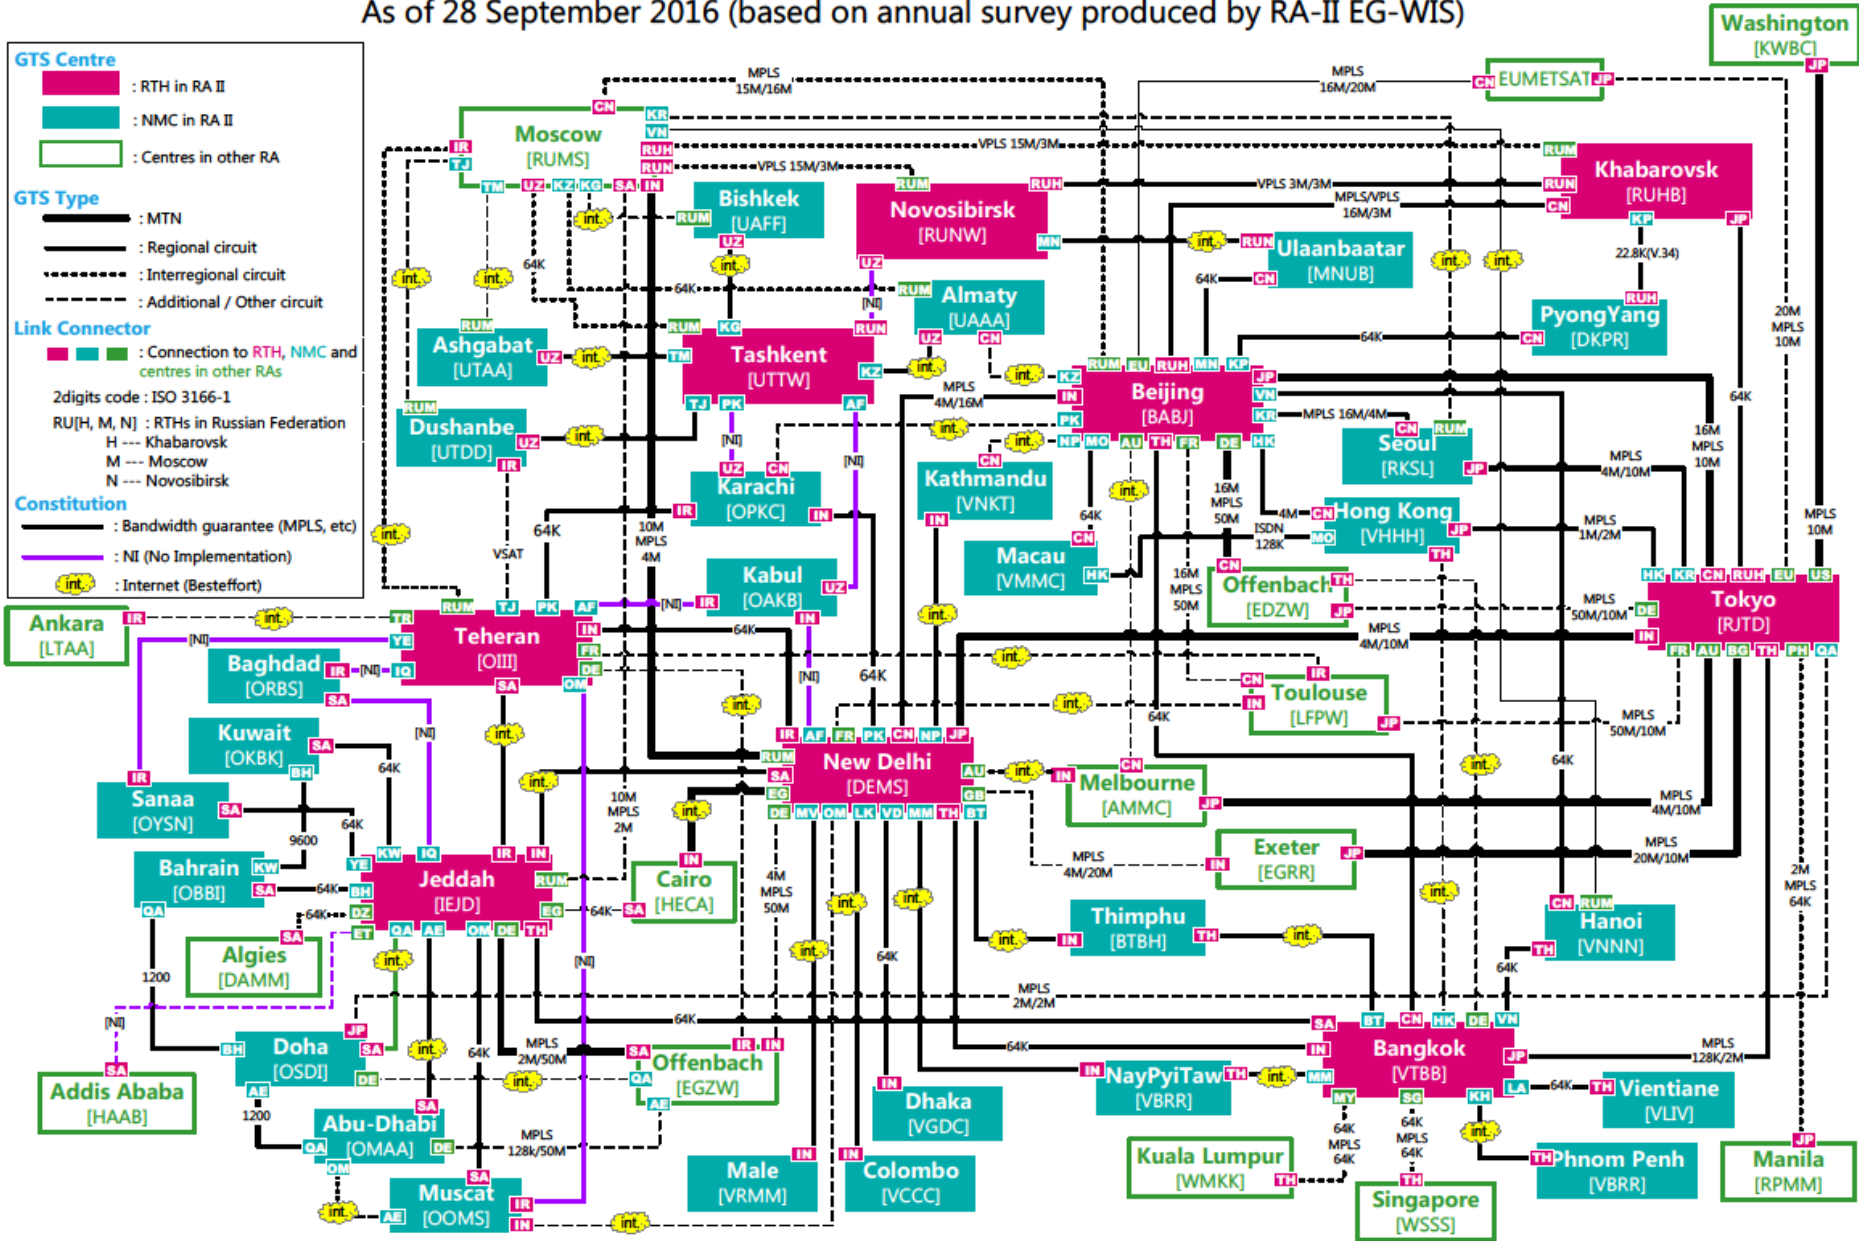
As of 28 September 2016 (based on annual survey produced by RA-II EG-WIS)

GTS Centre
: RTH in RA II
: NMC in RA II
: Centres in other RA

GTS Type
: MTN
: Regional circuit
: Interregional circuit
: Additional / Other circuit

Link Connector
: Connection to RTH, NMC and centres in other RAs
2digits code : ISO 3166-1
RU[H, M, N] : RTHs in Russian Federation
H --- Khabarovsk
M --- Moscow
N --- Novosibirsk

Constitution
: Bandwidth guarantee (MPLS, etc)
: NI (No Implementation)
int. : Internet (Besteffort)

Washington [KWBC]
EUMETSAT
Moscow [RUMS]
Bishkek [UAFF]
Novosibirsk [RUNW]
Khabarovsk [RUHB]
Ulaanbaatar [MNUB]
PyongYang [DKPR]
Almaty [UAAA]
Ashgabat [UTAA]
Tashkent [UTTW]
Dushanbe [UTDD]
Beijing [BABJ]
Seoul [RKSL]
Karachi [OPKC]
Kathmandu [VNKT]
Hong Kong [VHHH]
Macau [VMMC]
Offenbach [EDZW]
Kabul [OAKB]
Tokyo [RJTD]
Ankara [LTAA]
Teheran [OIII]
Baghdad [ORBS]
Toulouse [LFPW]
Kuwait [OKBK]
New Delhi [DEMS]
Melbourne [AMMC]
Sanaa [OYSN]
Exeter [EGRR]
Bahrain [OBBI]
Jeddah [IEJD]
Cairo [HECA]
Thimphu [BTBH]
Hanoi [VNNN]
Algies [DAMM]
Doha [OSDI]
Offenbach [EGZW]
Bangkok [VTBB]
Addis Ababa [HAAB]
NayPyiTaw [VBRR]
Vientiane [VLIV]
Abu-Dhabi [OMAA]
Dhaka [VGDC]
Male [VRMM]
Colombo [VCCC]
Kuala Lumpur [WMKK]
Phnom Penh [VBRR]
Manila [RPMM]
Muscat [OOMS]
Singapore [WSSS]

MPLS 15M/16M
MPLS 16M/20M
VPLS 15M/3M
VPLS 15M/3M
VPLS 3M/3M
MPLS/VPLS 16M/3M
22.8K(V.34)
20M MPLS 10M
64K
MPLS 4M/16M
MPLS 16M/4M
16M MPLS 10M
MPLS 4M/10M
16M MPLS 50M
ISDN 128K
4M
MPLS 1M/2M
MPLS 10M
16M MPLS 50M
MPLS 50M/10M
MPLS 4M/10M
10M MPLS 4M
VSAT
MPLS 50M/10M
MPLS 4M/10M
10M MPLS 2M
4M MPLS 50M
MPLS 4M/20M
MPLS 20M/10M
9600
1200
MPLS 2M/2M
2M MPLS 64K
MPLS 2M/50M
MPLS 128K/2M
MPLS 128k/50M
64K MPLS 64K
64K MPLS 64K
[NI]